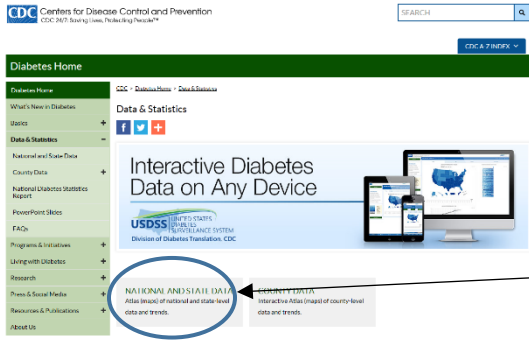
CDC Centers for Disease Control and Prevention
CDC 24/7: Saving Lives, Protecting People™

SEARCH

CDC A-Z INDEX

Diabetes Home

Diabetes Home
What's New in Diabetes
Basics +
Data & Statistics −
National and State Data
County Data +
National Diabetes Statistics Report
PowerPoint Slides
FAQs
Programs & Initiatives +
Living with Diabetes +
Research +
Press & Social Media +
Resources & Publications +
About Us

CDC > Diabetes Home > Data & Statistics

Data & Statistics

f t +

Interactive Diabetes Data on Any Device

USDSS UNITED STATES DIABETES SURVEILLANCE SYSTEM
Division of Diabetes Translation, CDC

NATIONAL AND STATE DATA
Atlas (maps) of national and state-level data and trends.

COUNTY DATA
Interactive Atlas (maps) of county-level data and trends.